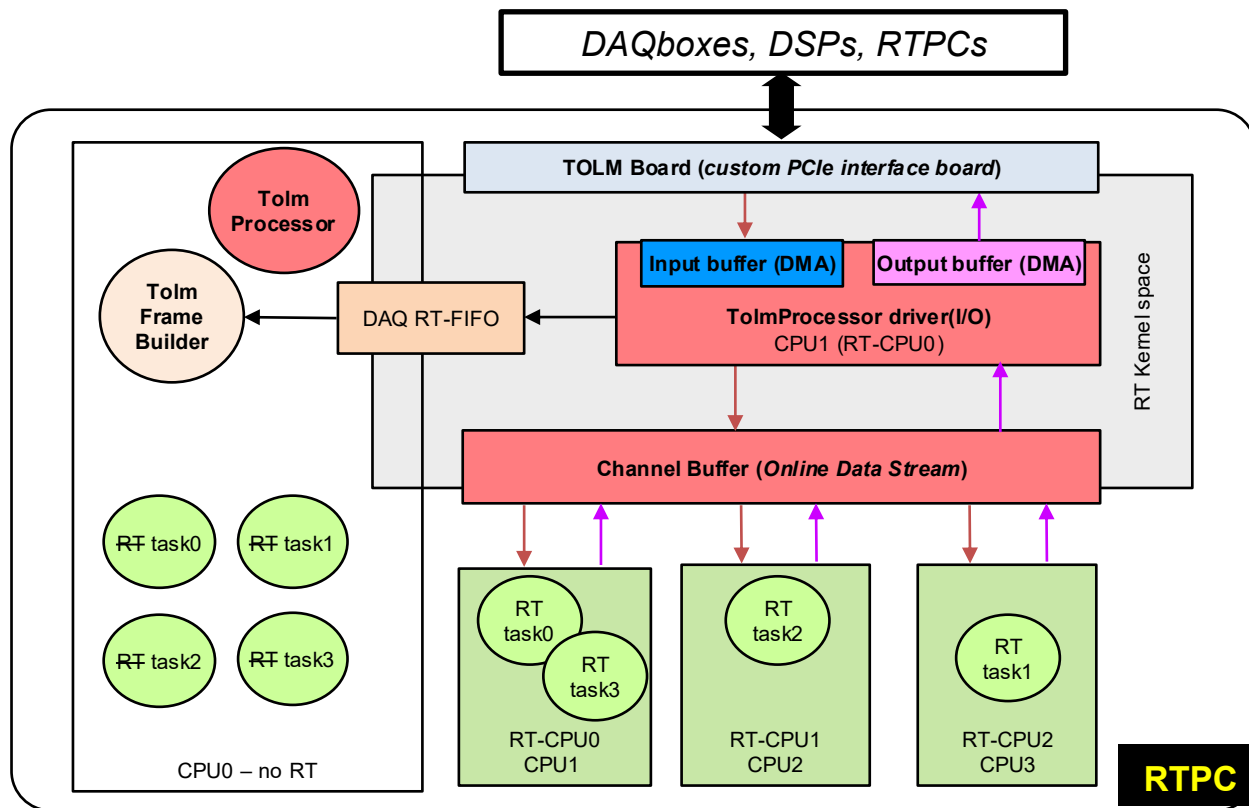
DAQboxes, DSPs, RTPCs

TOLM Board (custom PCIe interface board)

Tolm Processor

Tolm Frame Builder

Input buffer (DMA)

Output buffer (DMA)

DAQ RT-FIFO

TolmProcessor driver(I/O)
CPU1 (RT-CPU0)

RT Kernel space

Channel Buffer (Online Data Stream)

~~RT~~ task0

~~RT~~ task1

~~RT~~ task2

~~RT~~ task3

CPU0 – no RT

RT task0

RT task3

RT-CPU0
CPU1

RT task2

RT-CPU1
CPU2

RT task1

RT-CPU2
CPU3

RTPC